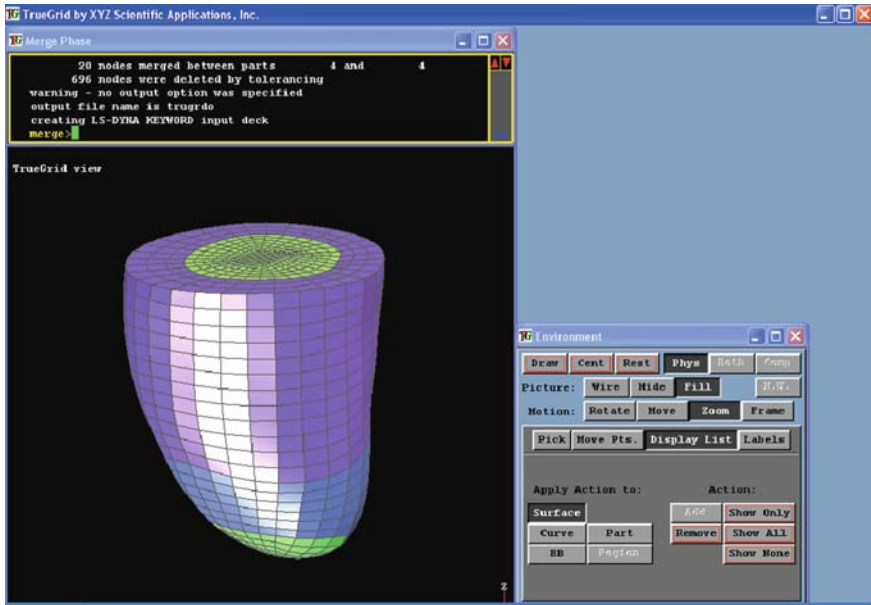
TrueGrid by XYZ Scientific Applications, Inc.

Merge Phase

20 nodes merged between parts 4 and 4
696 nodes were deleted by tolerancing
warning - no output option was specified
output file name is trugrdo
creating LS-DYNA KEYWORD input deck
merge>

TrueGrid view

Environment

Draw Cent Rest Phys Both Comp
Picture: Wire Hide Fill N.V.
Motion: Rotate Move Zoom Frame
Pick Move Pts. Display List Labels

Apply Action to:
Surface
Curve Part
BB Region

Action:
Add Show Only
Remove Show All
Show None

z